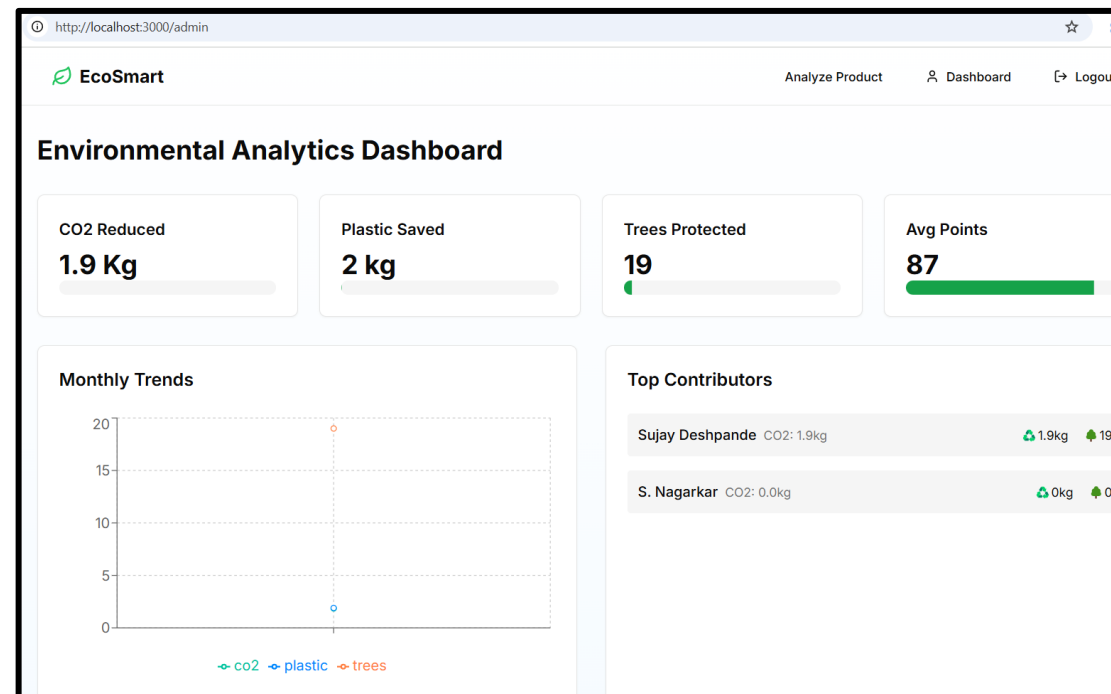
http://localhost:3000/admin

EcoSmart

Analyze Product Dashboard Logou

Environmental Analytics Dashboard

CO2 Reduced
1.9 Kg

Plastic Saved
2 kg

Trees Protected
19

Avg Points
87

Monthly Trends

20
15
10
5
0

co2 plastic trees

Top Contributors

Sujay Deshpande CO2: 1.9kg 1.9kg 19

S. Nagarkar CO2: 0.0kg 0kg 0